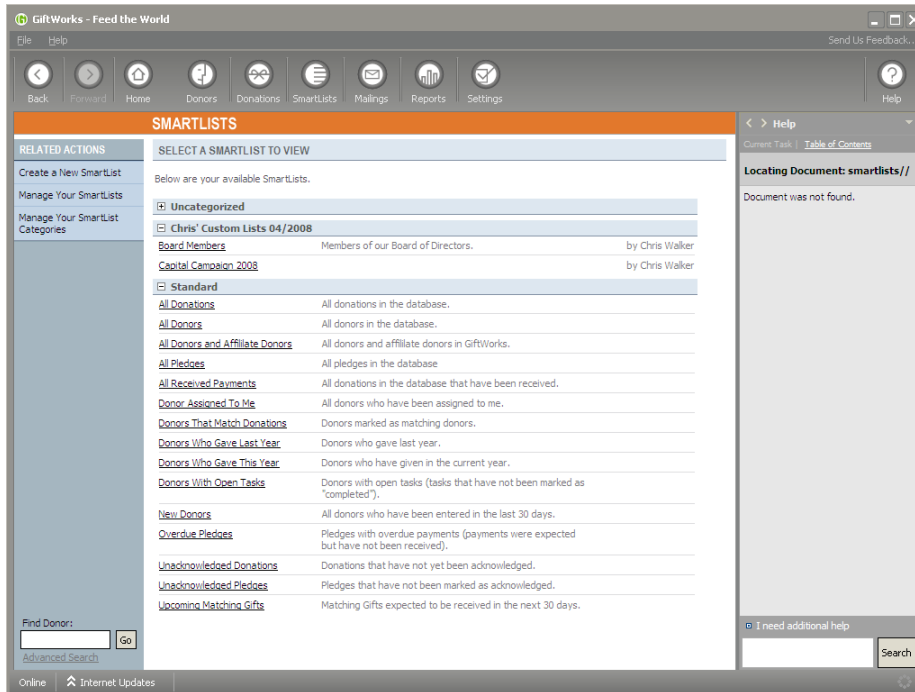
GiftWorks - Feed the World

File Help

Send Us Feedback...

Back Forward Home Donors Donations SmartLists Mailings Reports Settings Help

SMARTLISTS

RELATED ACTIONS

Create a New SmartList

Manage Your SmartLists

Manage Your SmartList Categories

SELECT A SMARTLIST TO VIEW

Below are your available SmartLists.

⊞ Uncategorized

⊟ Chris' Custom Lists 04/2008

| | | |
|---|---|---|
| Board Members | Members of our Board of Directors. | by Chris Walker |
| Capital Campaign 2008 | | by Chris Walker |

⊟ Standard

| | |
|---|---|
| All Donations | All donations in the database. |
| All Donors | All donors in the database. |
| All Donors and Affiliate Donors | All donors and affiliate donors in GiftWorks. |
| All Pledges | All pledges in the database |
| All Received Payments | All donations in the database that have been received. |
| Donor Assigned To Me | All donors who have been assigned to me. |
| Donors That Match Donations | Donors marked as matching donors. |
| Donors Who Gave Last Year | Donors who gave last year. |
| Donors Who Gave This Year | Donors who have given in the current year. |
| Donors With Open Tasks | Donors with open tasks (tasks that have not been marked as "completed"). |
| New Donors | All donors who have been entered in the last 30 days. |
| Overdue Pledges | Pledges with overdue payments (payments were expected but have not been received). |
| Unacknowledged Donations | Donations that have not yet been acknowledged. |
| Unacknowledged Pledges | Pledges that have not been marked as acknowledged. |
| Upcoming Matching Gifts | Matching Gifts expected to be received in the next 30 days. |

Find Donor:

Go

Advanced Search

< > Help

Current Task | Table of Contents

Locating Document: smartlists//

Document was not found.

I need additional help

Search

Online Internet Updates